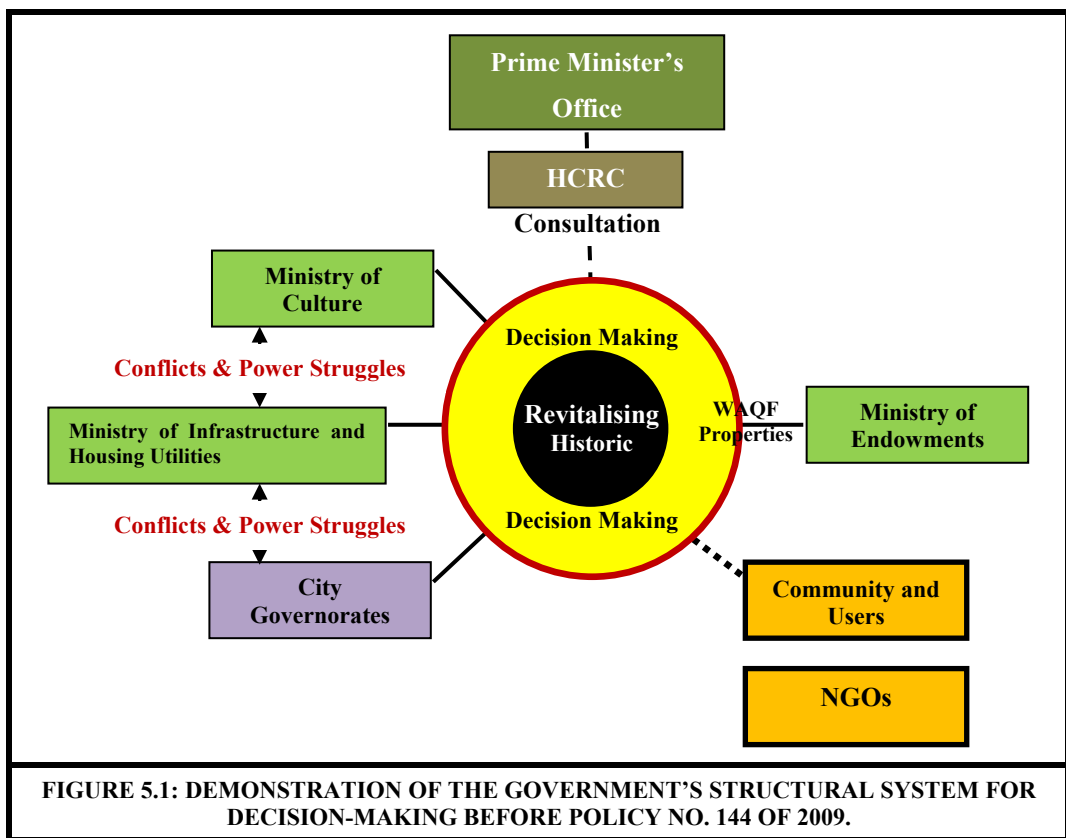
Prime Minister's Office

HCRC

Consultation

Ministry of Culture

Conflicts & Power Struggles

Ministry of Infrastructure and Housing Utilities

Conflicts & Power Struggles

City Governorates

Decision Making

Revitalising Historic

Decision Making

WAQF Properties

Ministry of Endowments

Community and Users

NGOs

FIGURE 5.1: DEMONSTRATION OF THE GOVERNMENT'S STRUCTURAL SYSTEM FOR DECISION-MAKING BEFORE POLICY NO. 144 OF 2009.